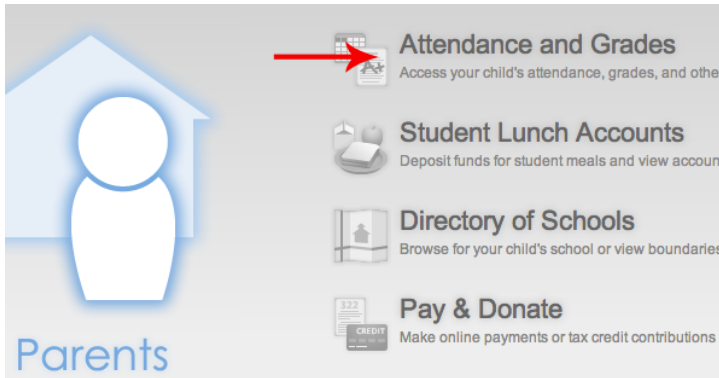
Attendance and Grades
Access your child's attendance, grades, and othe

Student Lunch Accounts
Deposit funds for student meals and view accou

Directory of Schools
Browse for your child's school or view boundaries

322
CREDIT
Pay & Donate
Make online payments or tax credit contributions

Parents